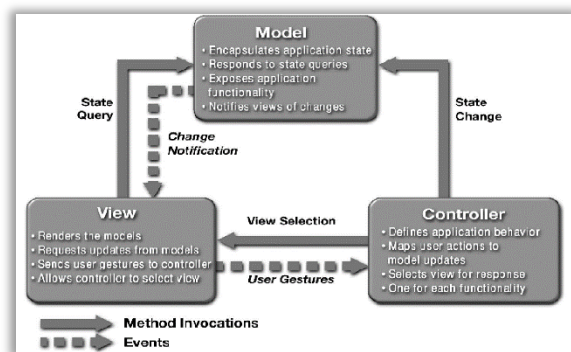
Model
• Encapsulates application state
• Responds to state queries
• Exposes application functionality
• Notifies views of changes

State Query

Change Notification

State Change

View
• Renders the models
• Requests updates from models
• Sends user gestures to controller
• Allows controller to select view

View Selection

User Gestures

Controller
• Defines application behavior
• Maps user actions to model updates
• Selects view for response
• One for each functionality

Method Invocations
Events